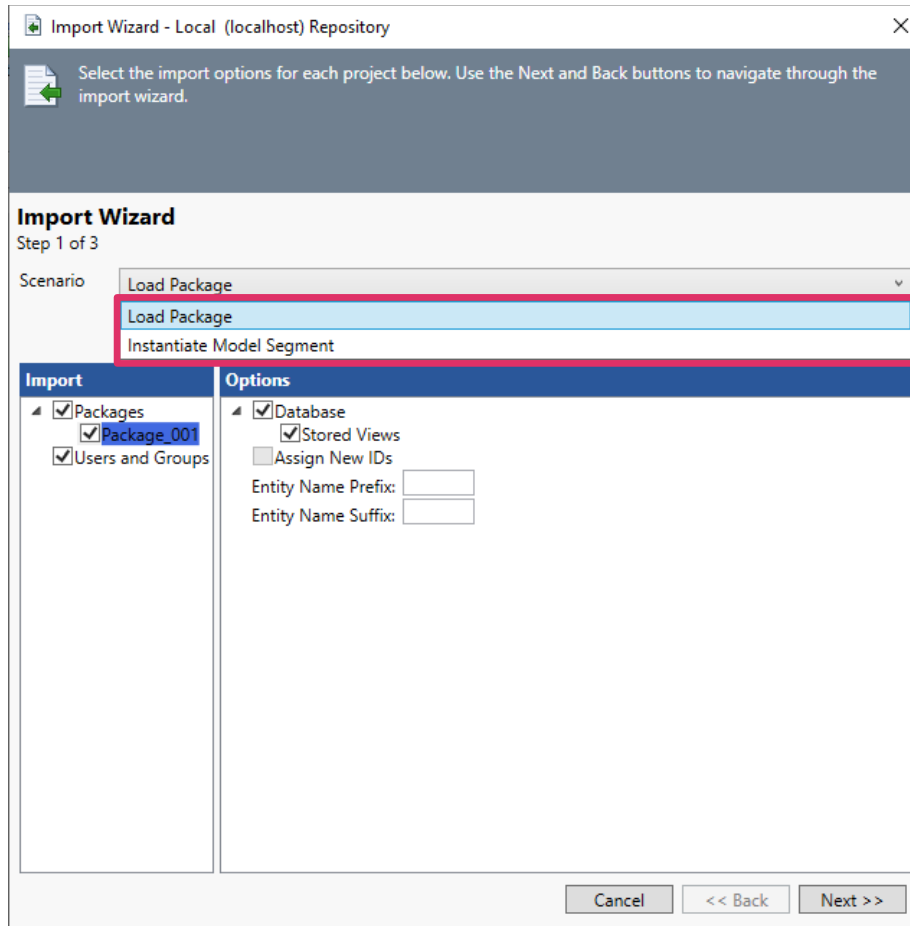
Import Wizard - Local (localhost) Repository

Select the import options for each project below. Use the Next and Back buttons to navigate through the import wizard.

Import Wizard
Step 1 of 3

Scenario
Load Package
Load Package
Instantiate Model Segment

Import
Packages
Package_001
Users and Groups

Options
Database
Stored Views
Assign New IDs
Entity Name Prefix:
Entity Name Suffix:

Cancel
<< Back
Next >>